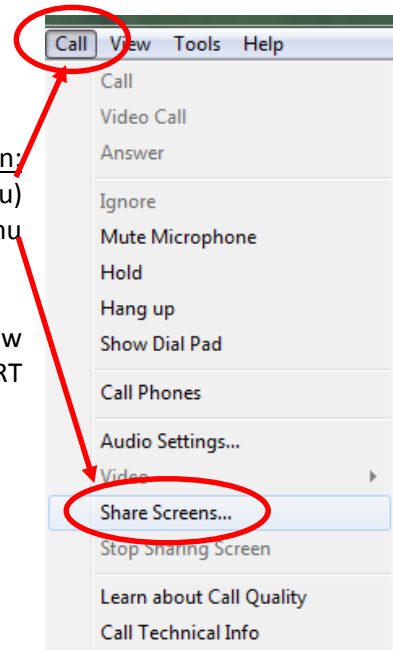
Call View Tools Help

n:
u)
nu

w
RT

Call
Video Call
Answer
Ignore
Mute Microphone
Hold
Hang up
Show Dial Pad
Call Phones
Audio Settings...
Video
Share Screens...
Stop Sharing Screen
Learn about Call Quality
Call Technical Info